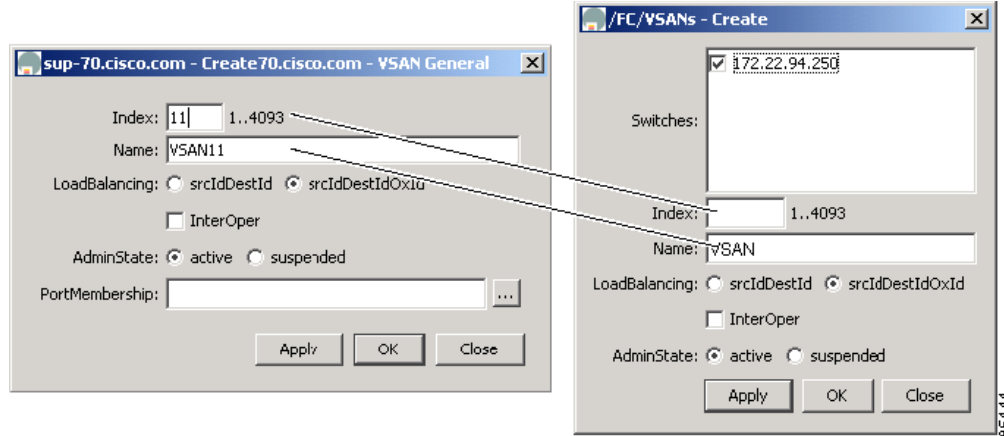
sup-70.cisco.com - Create70.cisco.com - VSAN General

Index: 11 1..4093

Name: VSAN11

LoadBalancing: srcIdDestId srcIdDestIdOxId

InterOper

AdminState: active suspended

PortMembership: ...

Apply OK Close

/FC/VSANs - Create

Switches: 172.22.94.250

Index: 1..4093

Name: VSAN

LoadBalancing: srcIdDestId srcIdDestIdOxId

InterOper

AdminState: active suspended

Apply OK Close

85444